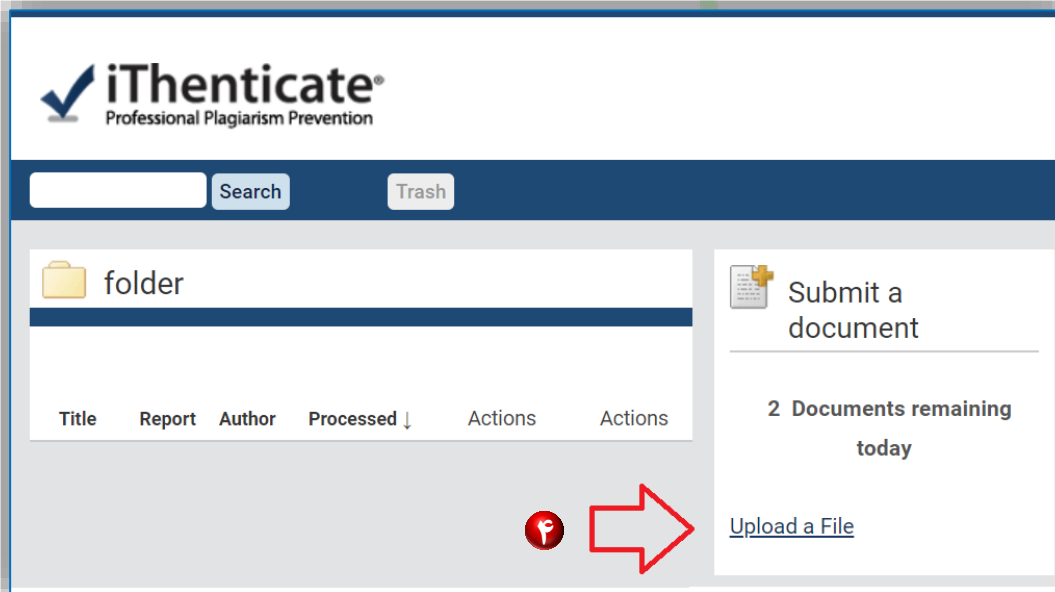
iThenticate®
Professional Plagiarism Prevention

Search
Trash

folder

| Title | Report | Author | Processed ↓ | Actions | Actions |
|---|---|---|---|---|---|

Submit a document

2 Documents remaining today

۴

Upload a File